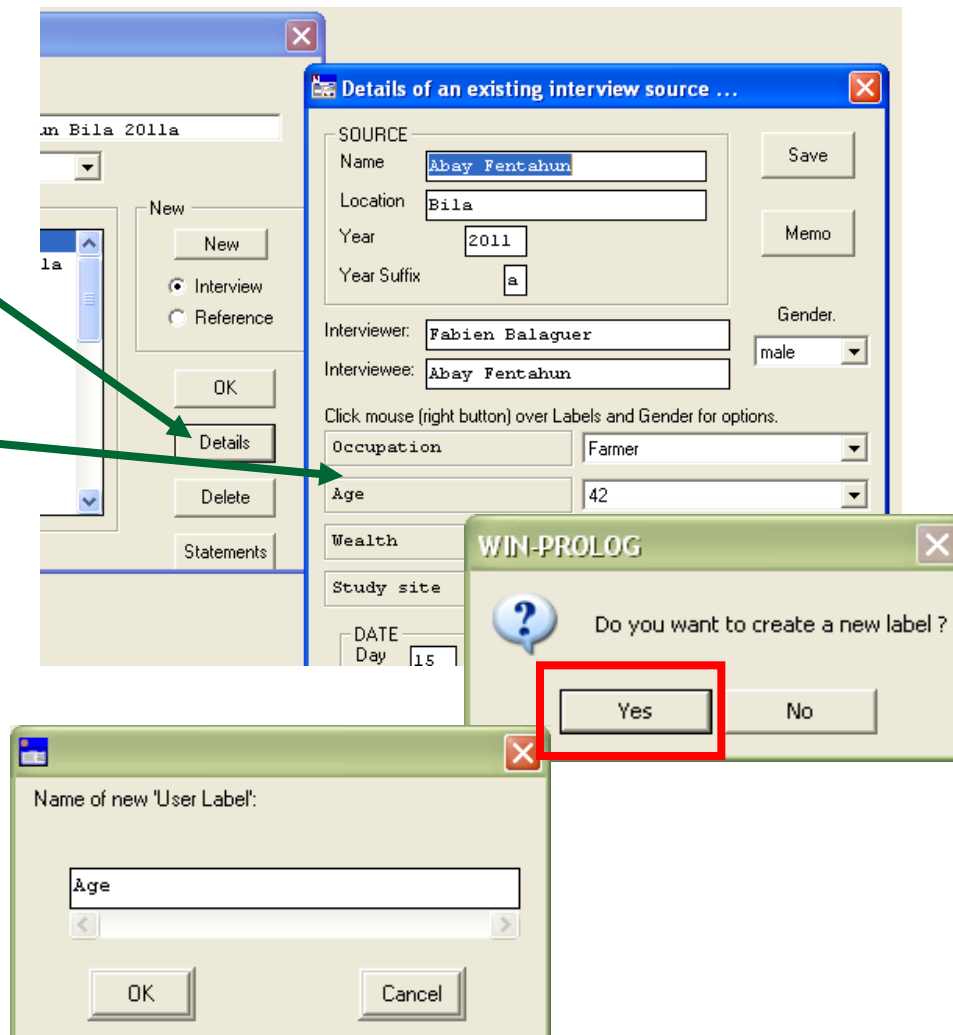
un Bila 2011a

New
New
Interview
Reference

la

OK
Details
Delete
Statements

Details of an existing interview source ...

SOURCE
Name Abay Fentahun
Location Bila
Year 2011
Year Suffix a

Save
Memo

Interviewer: Fabien Balaguer
Interviewee: Abay Fentahun
Gender.
male

Click mouse (right button) over Labels and Gender for options.

| Occupation | Farmer |
|---|---|
| Age | 42 |
| Wealth | |
| Study site | |

DATE
Day 15

WIN-PROLOG

Do you want to create a new label ?

Yes No

Name of new 'User Label':

Age

OK Cancel